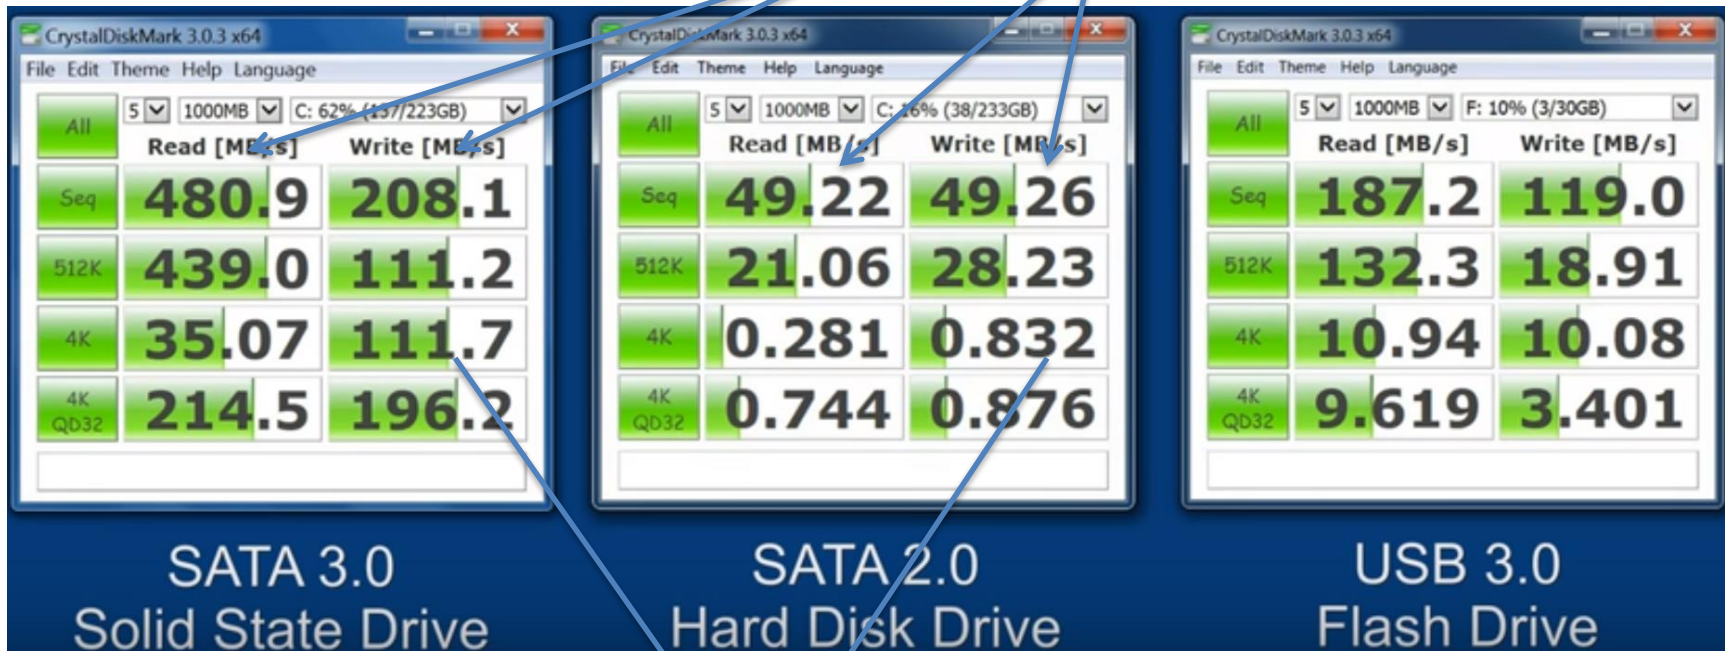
CrystalDiskMark 3.0.3 x64
File Edit Theme Help Language
All 5 1000MB C: 62% (137/223GB)
Read [MB/s] Write [MB/s]
Seq 480.9 208.1
512K 439.0 111.2
4K 35.07 111.7
4K QD32 214.5 196.2

CrystalDiskMark 3.0.3 x64
File Edit Theme Help Language
All 5 1000MB C: 16% (38/233GB)
Read [MB/s] Write [MB/s]
Seq 49.22 49.26
512K 21.06 28.23
4K 0.281 0.832
4K QD32 0.744 0.876

CrystalDiskMark 3.0.3 x64
File Edit Theme Help Language
All 5 1000MB F: 10% (3/30GB)
Read [MB/s] Write [MB/s]
Seq 187.2 119.0
512K 132.3 18.91
4K 10.94 10.08
4K QD32 9.619 3.401

SATA 3.0
Solid State Drive

SATA 2.0
Hard Disk Drive

USB 3.0
Flash Drive